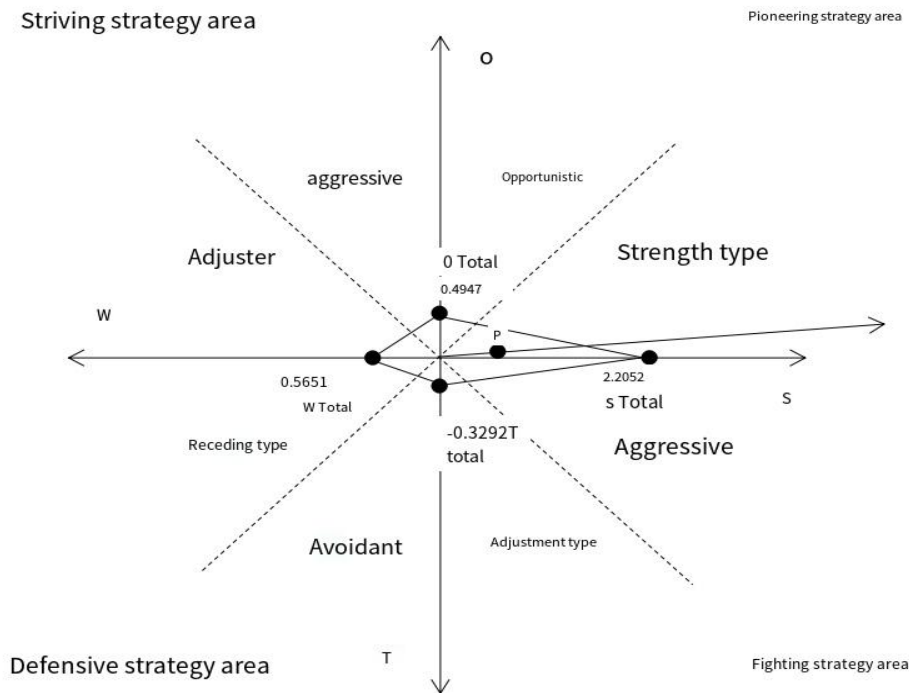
Striving strategy area

Pioneering strategy area

O

aggressive

Opportunistic

Adjuster

0 Total

Strength type

0.4947

W

P

0.5651

2.2052

W Total

s Total

S

Receding type

-0.3292T total

Aggressive

Avoidant

Adjustment type

Defensive strategy area

T

Fighting strategy area